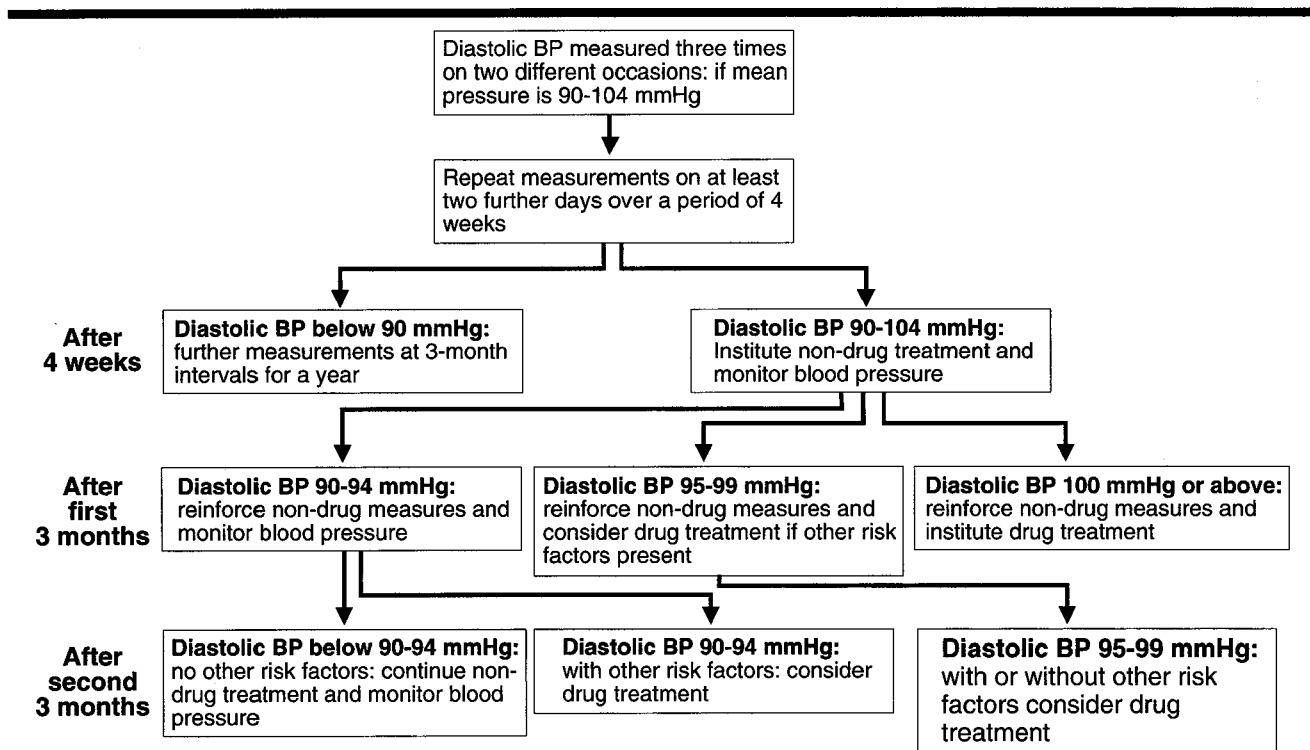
Diastolic BP measured three times on two different occasions: if mean pressure is 90-104 mmHg

Repeat measurements on at least two further days over a period of 4 weeks

After 4 weeks

Diastolic BP below 90 mmHg: further measurements at 3-month intervals for a year

Diastolic BP 90-104 mmHg: Institute non-drug treatment and monitor blood pressure

After first 3 months

Diastolic BP 90-94 mmHg: reinforce non-drug measures and monitor blood pressure

Diastolic BP 95-99 mmHg: reinforce non-drug measures and consider drug treatment if other risk factors present

Diastolic BP 100 mmHg or above: reinforce non-drug measures and institute drug treatment

After second 3 months

Diastolic BP below 90-94 mmHg: no other risk factors: continue non-drug treatment and monitor blood pressure

Diastolic BP 90-94 mmHg: with other risk factors: consider drug treatment

Diastolic BP 95-99 mmHg: with or without other risk factors consider drug treatment